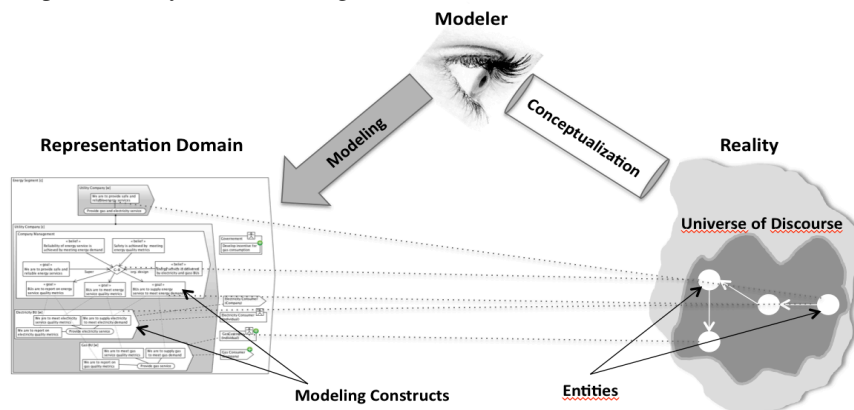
Modeler

Modeling

Conceptualization

Representation Domain

Reality

Universe of Discourse

Energy Segment [c]

Utility Company [a]

We aim to provide safe and reliable energy services

Provide gas and electricity service

Utility Company [c]

Company Management

«belief»
Reliability of energy service is achieved by meeting energy demand

«belief»
Safety is achieved by meeting energy quality metrics

«goal»
We aim to provide safe and reliable energy services

«goal»
We aim to meet energy service quality metrics

«goal»
We aim to meet energy service quality metrics

«goal»
We aim to supply energy service to meet energy demand

Electricity Biz [a]

We aim to meet electricity service quality metrics

We aim to supply electricity to meet electricity demand

We aim to meet/or electricity quality metrics

Provide electricity service

Gas Biz [a]

We aim to meet gas service quality metrics

We aim to supply gas to meet gas demand

We aim to meet/or gas quality metrics

Provide gas service

Modeling Constructs

Entities